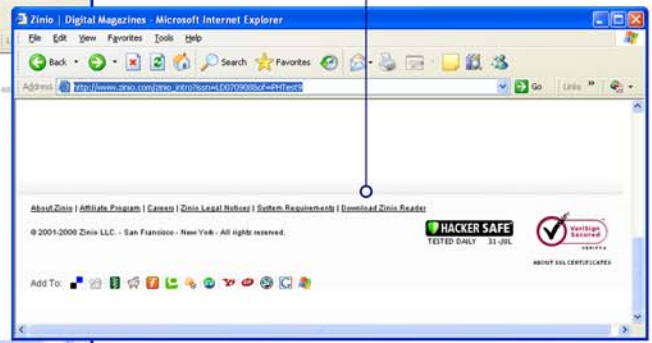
Zinio | Digital Magazines - Microsoft Internet Explorer

File Edit View Favorites Tools Help

Back Search Favorites

Address http://www.zinio.com/zinio_intro?issn=LD0709008of=PHTest9

Go Links

About Zinio | Affiliate Program | Careers | Zinio Legal Notices | System Requirements | Download Zinio Reader

© 2001-2008 Zinio LLC. - San Francisco - New York - All rights reserved.

HACKER SAFE
TESTED DAILY 31-JUL

VeriSign Secured

ABOUT SSL CERTIFICATES

Add To: